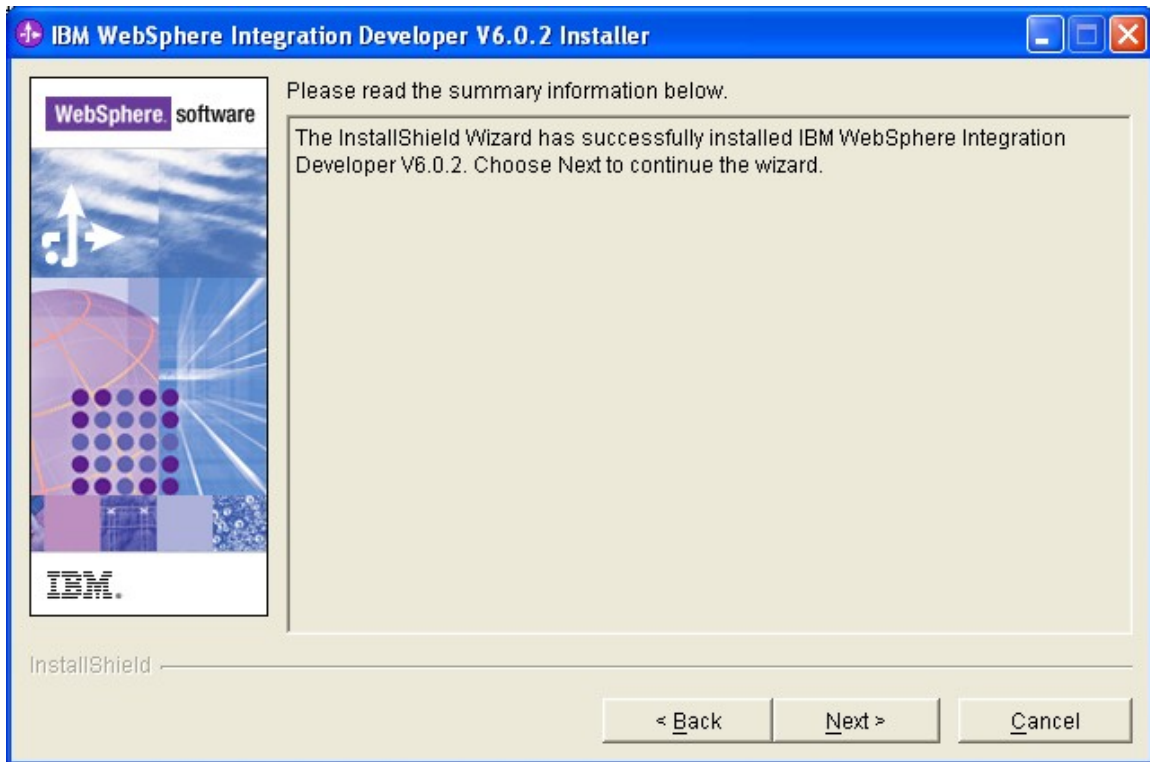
IBM WebSphere Integration Developer V6.0.2 Installer

WebSphere. software

IBM.

Please read the summary information below.

The InstallShield Wizard has successfully installed IBM WebSphere Integration Developer V6.0.2. Choose Next to continue the wizard.

InstallShield

< Back

Next >

Cancel